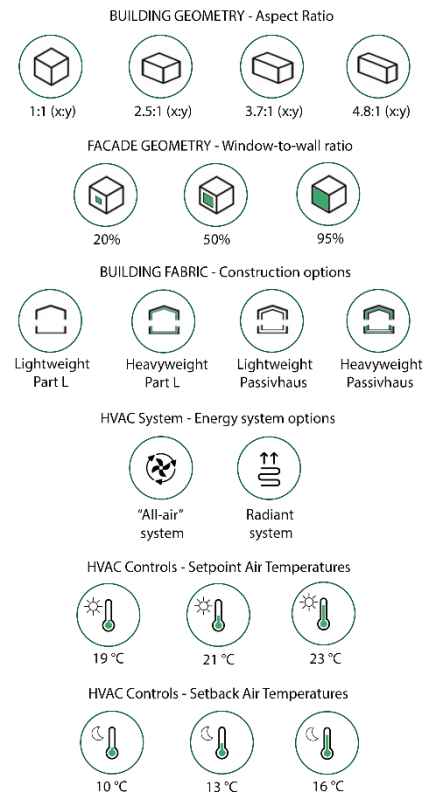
BUILDING GEOMETRY - Aspect Ratio

1:1 (x:y)
2.5:1 (x:y)
3.7:1 (x:y)
4.8:1 (x:y)

FACADE GEOMETRY - Window-to-wall ratio

20%
50%
95%

BUILDING FABRIC - Construction options

Lightweight Part L
Heavyweight Part L
Lightweight Passivhaus
Heavyweight Passivhaus

HVAC System - Energy system options

"All-air" system
Radiant system

HVAC Controls - Setpoint Air Temperatures

19 °C
21 °C
23 °C

HVAC Controls - Setback Air Temperatures

10 °C
13 °C
16 °C